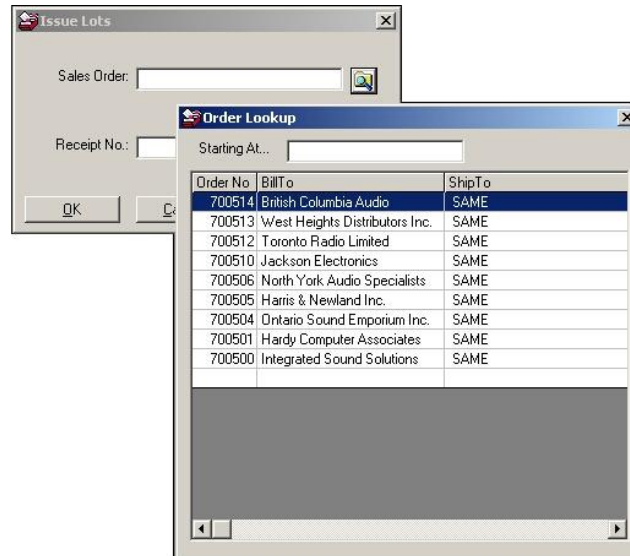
Issue Lots

Sales Order:

Receipt No.:

OK

Ca

Order Lookup

Starting At...

| Order No | BillTo | ShipTo |
|---|---|---|
| 700514 | British Columbia Audio | SAME |
| 700513 | West Heights Distributors Inc. | SAME |
| 700512 | Toronto Radio Limited | SAME |
| 700510 | Jackson Electronics | SAME |
| 700506 | North York Audio Specialists | SAME |
| 700505 | Harris & Newland Inc. | SAME |
| 700504 | Ontario Sound Emporium Inc. | SAME |
| 700501 | Hardy Computer Associates | SAME |
| 700500 | Integrated Sound Solutions | SAME |